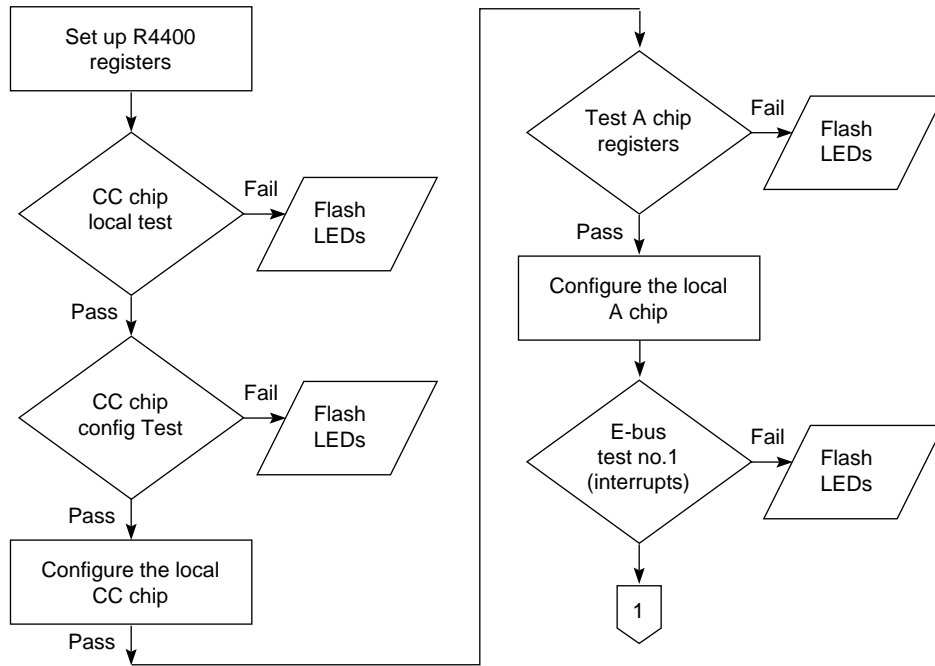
Set up R4400 registers

CC chip local test

Fail

Flash LEDs

Pass

CC chip config Test

Fail

Flash LEDs

Pass

Configure the local CC chip

Pass

Test A chip registers

Fail

Flash LEDs

Pass

Configure the local A chip

E-bus test no.1 (interrupts)

Fail

Flash LEDs

1